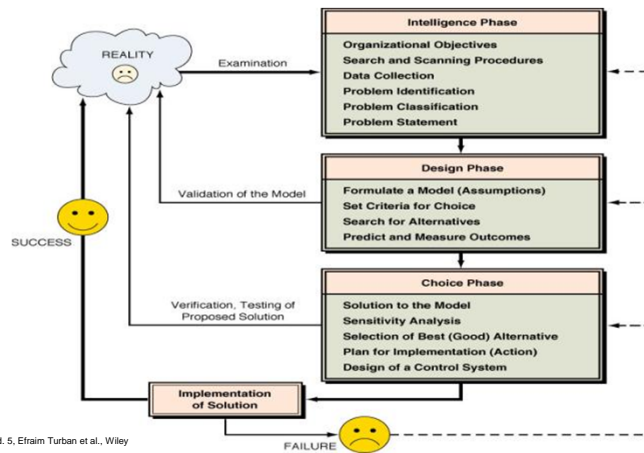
REALITY

Examination

Intelligence Phase

Organizational Objectives
Search and Scanning Procedures
Data Collection
Problem Identification
Problem Classification
Problem Statement

Validation of the Model

Design Phase

Formulate a Model (Assumptions)
Set Criteria for Choice
Search for Alternatives
Predict and Measure Outcomes

SUCCESS

Verification, Testing of Proposed Solution

Choice Phase

Solution to the Model
Sensitivity Analysis
Selection of Best (Good) Alternative
Plan for Implementation (Action)
Design of a Control System

Implementation of Solution

FAILURE

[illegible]. 5, Efraim Turban et al., Wiley